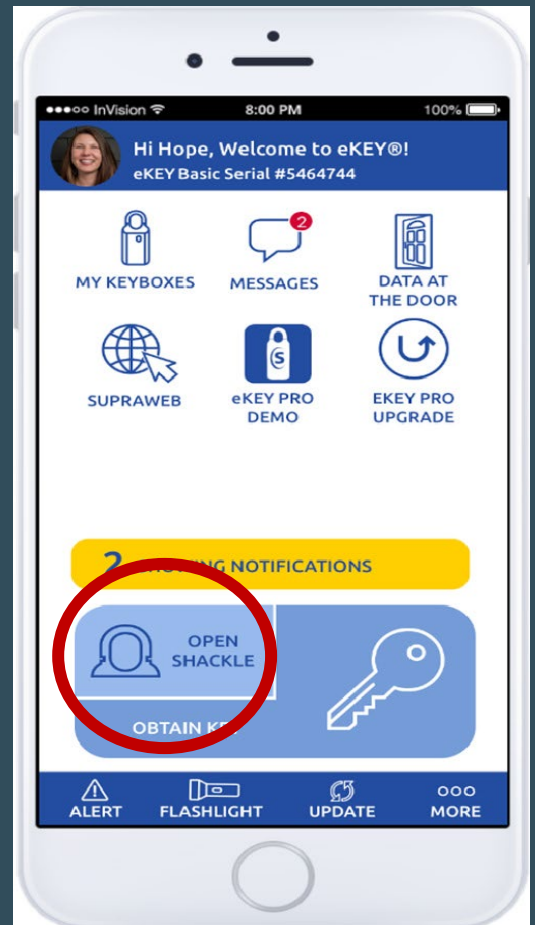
●●●○○ InVision 8:00 PM 100%

Hi Hope, Welcome to eKEY®!
eKEY Basic Serial #5464744

MY KEYBOXES

2
MESSAGES

DATA AT THE DOOR

SUPRAWEB

S
eKEY PRO DEMO

EKEY PRO UPGRADE

2 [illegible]ING NOTIFICATIONS

OPEN SHACKLE

OBTAIN KE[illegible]

ALERT FLASHLIGHT UPDATE ○○○ MORE